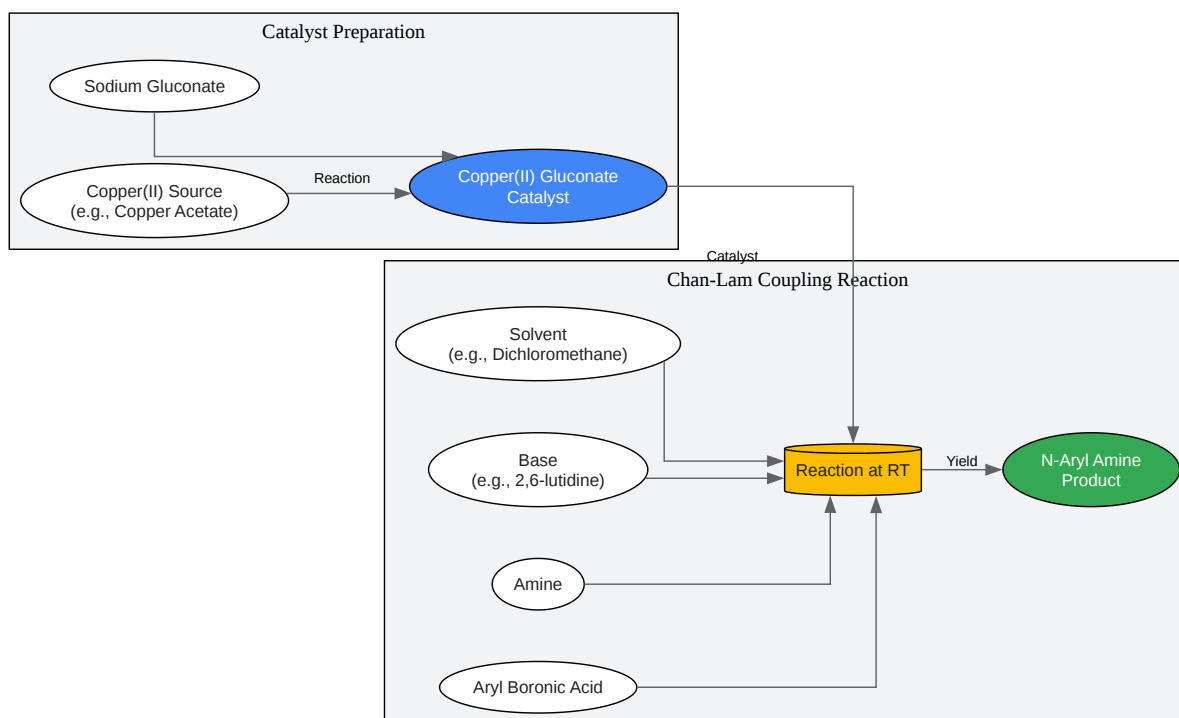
Catalyst Preparation

Sodium Gluconate

Copper(II) Source
(e.g., Copper Acetate)

Reaction

Copper(II) Gluconate
Catalyst

Catalyst

Chan-Lam Coupling Reaction

Solvent
(e.g., Dichloromethane)

Base
(e.g., 2,6-lutidine)

Reaction at RT

Yield

N-Aryl Amine
Product

Amine

Aryl Boronic Acid